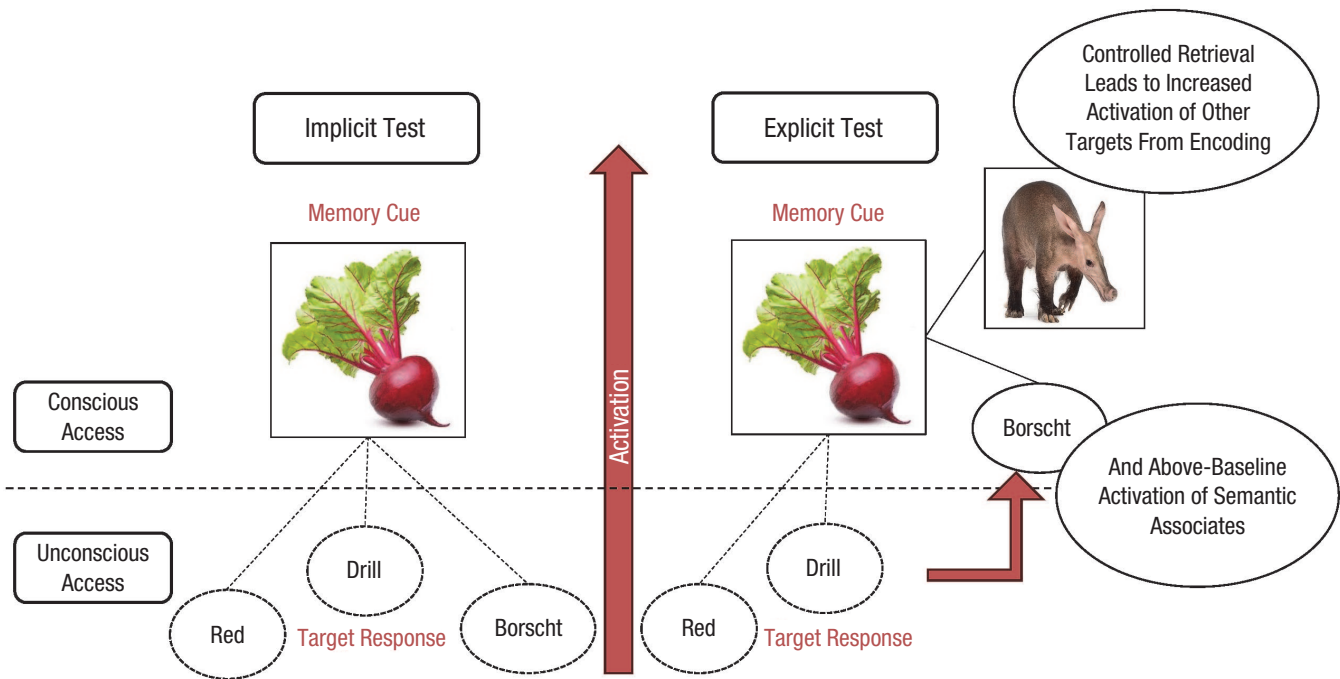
Implicit Test

Explicit Test

Controlled Retrieval Leads to Increased Activation of Other Targets From Encoding

Memory Cue

Memory Cue

Activation

Conscious Access

Unconscious Access

Borscht

And Above-Baseline Activation of Semantic Associates

Drill

Red

Target Response

Borscht

Drill

Red

Target Response